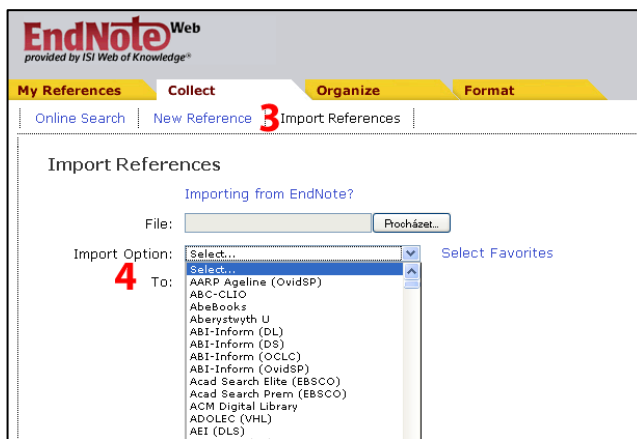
EndNote Web
provided by ISI Web of Knowledge

My References | Collect | Organize | Format

Online Search | New Reference | 3 Import References

Import References

Importing from EndNote?

File: Procházet...

Import Option: Select... Select Favorites

4 To:

Select...
AARP Ageline (OvidSP)
ABC-CLIO
AbeBooks
Aberystwyth U
ABI-Inform (DL)
ABI-Inform (DS)
ABI-Inform (OCLC)
ABI-Inform (OvidSP)
Acad Search Elite (EBSCO)
Acad Search Prem (EBSCO)
ACM Digital Library
ADOLEC (VHL)
AEI (DLS)